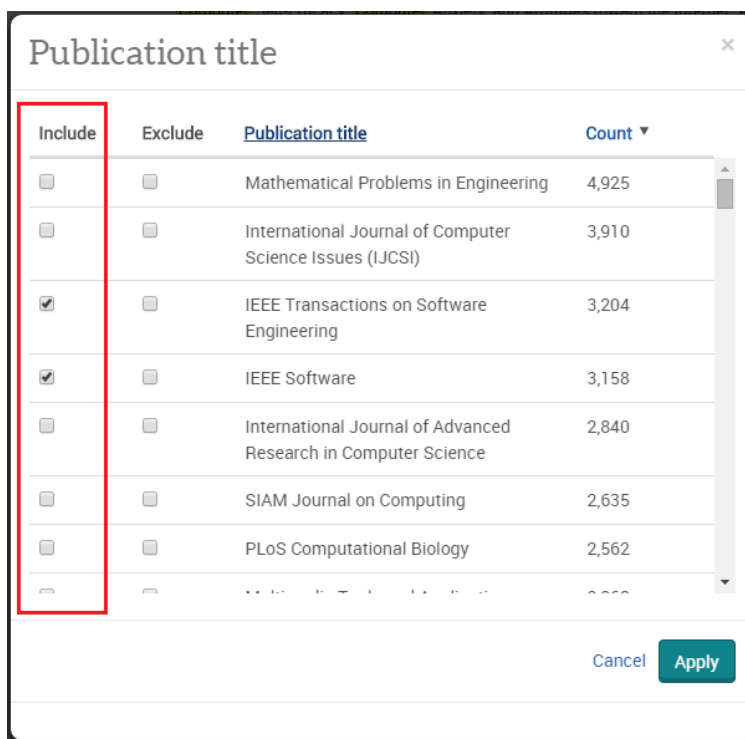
Publication title

×

| Include | Exclude | Publication title | Count ▼ |
|---|---|---|---|
| ☐ | ☐ | Mathematical Problems in Engineering | 4,925 |
| ☐ | ☐ | International Journal of Computer Science Issues (IJCSI) | 3,910 |
| ☑ | ☐ | IEEE Transactions on Software Engineering | 3,204 |
| ☑ | ☐ | IEEE Software | 3,158 |
| ☐ | ☐ | International Journal of Advanced Research in Computer Science | 2,840 |
| ☐ | ☐ | SIAM Journal on Computing | 2,635 |
| ☐ | ☐ | PLoS Computational Biology | 2,562 |
| ☐ | ☐ | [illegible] | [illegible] |

Cancel Apply